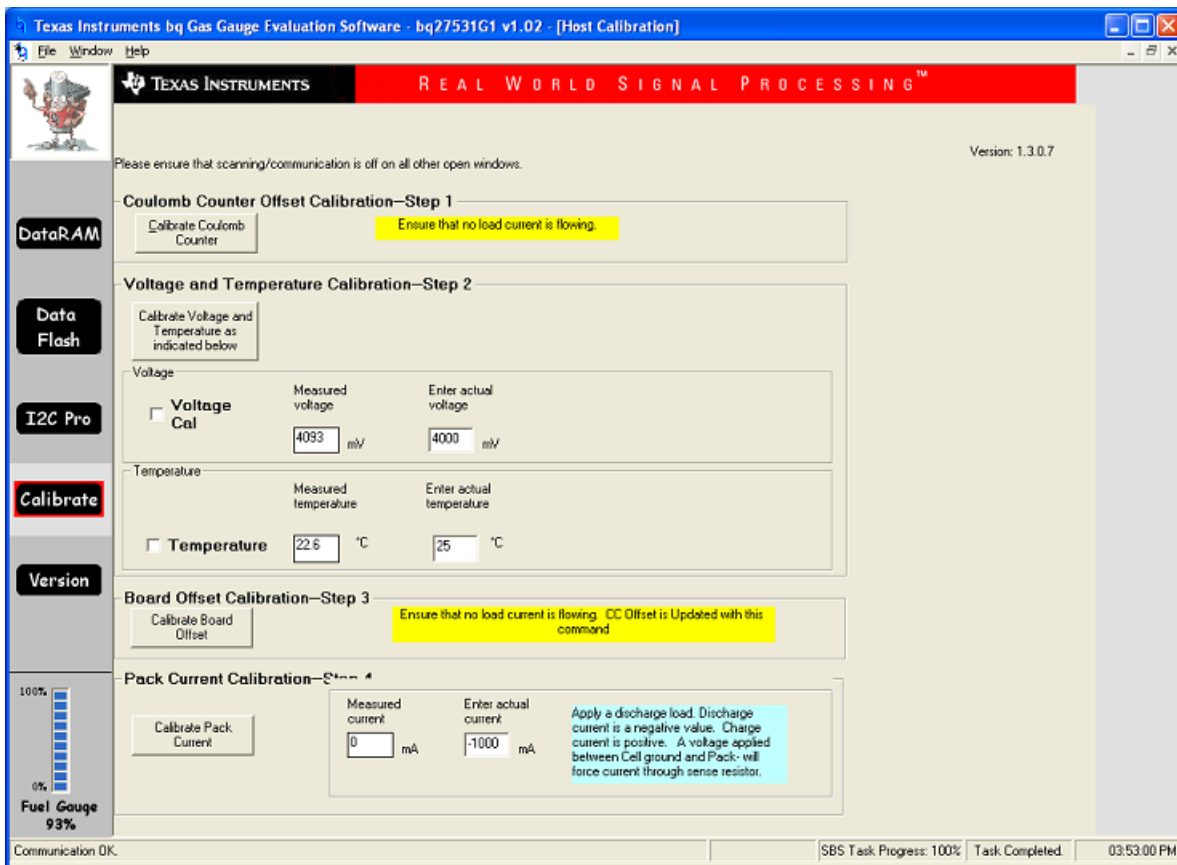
Texas Instruments bq Gas Gauge Evaluation Software - bq27531G1 v1.02 - [Host Calibration]

File Window Help

TEXAS INSTRUMENTS REAL WORLD SIGNAL PROCESSING™

Version: 1.3.0.7

Please ensure that scanning/communication is off on all other open windows.

DataRAM

Data Flash

I2C Pro

Calibrate

Version

100%

0%

Fuel Gauge 93%

Coulomb Counter Offset Calibration—Step 1

Calibrate Coulomb Counter

Ensure that no load current is flowing.

Voltage and Temperature Calibration—Step 2

Calibrate Voltage and Temperature as indicated below

Voltage

Voltage Cal

Measured voltage

4093 mV

Enter actual voltage

4000 mV

Temperature

Measured temperature

Enter actual temperature

Temperature

22.6 °C

25 °C

Board Offset Calibration—Step 3

Calibrate Board Offset

Ensure that no load current is flowing. CC Offset is Updated with this command

Pack Current Calibration—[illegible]

Calibrate Pack Current

Measured current

0 mA

Enter actual current

-1000 mA

Apply a discharge load. Discharge current is a negative value. Charge current is positive. A voltage applied between Cell ground and Pack- will force current through sense resistor.

Communication OK.

SBS Task Progress: 100%

Task Completed.

03:53:00 PM